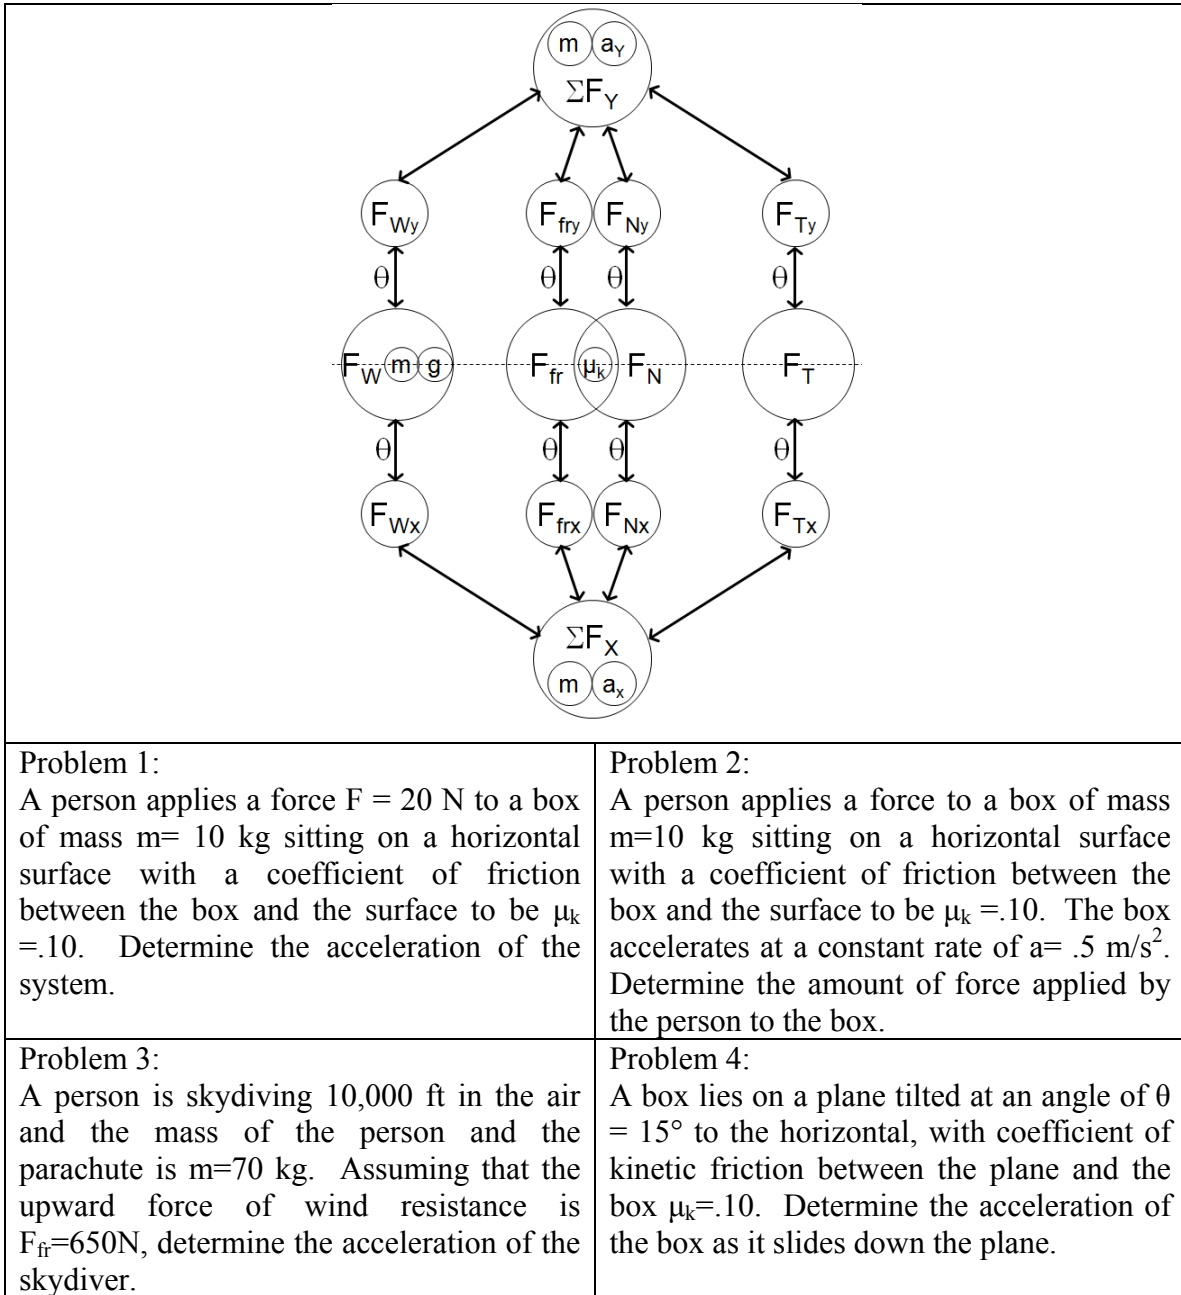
m $a_Y$
$\Sigma F_Y$

$F_{Wy}$ $F_{fry}$ $F_{Ny}$ $F_{Ty}$

θ θ θ θ

$F_W$ m g $F_{fr}$ $\mu_k$ $F_N$ $F_T$

θ θ θ θ

$F_{Wx}$ $F_{frx}$ $F_{Nx}$ $F_{Tx}$

$\Sigma F_X$
m $a_x$

| Problem 1: A person applies a force F = 20 N to a box of mass m= 10 kg sitting on a horizontal surface with a coefficient of friction between the box and the surface to be $\mu_k$ =.10. Determine the acceleration of the system. | Problem 2: A person applies a force to a box of mass m=10 kg sitting on a horizontal surface with a coefficient of friction between the box and the surface to be $\mu_k$ =.10. The box accelerates at a constant rate of a= .5 m/s$^2$. Determine the amount of force applied by the person to the box. |
|---|---|
| Problem 3: A person is skydiving 10,000 ft in the air and the mass of the person and the parachute is m=70 kg. Assuming that the upward force of wind resistance is $F_{fr}$=650N, determine the acceleration of the skydiver. | Problem 4: A box lies on a plane tilted at an angle of θ = 15° to the horizontal, with coefficient of kinetic friction between the plane and the box $\mu_k$=.10. Determine the acceleration of the box as it slides down the plane. |